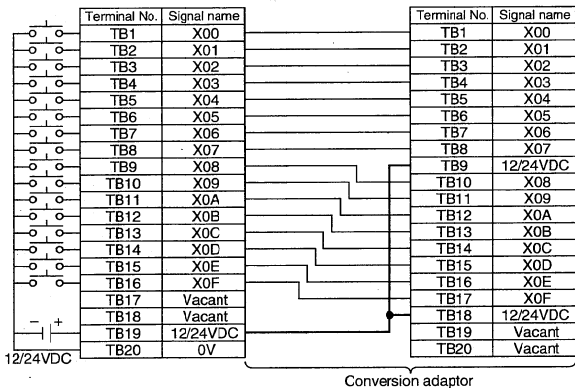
| Terminal No. | Signal name |
|---|---|
| TB1 | X00 |
| TB2 | X01 |
| TB3 | X02 |
| TB4 | X03 |
| TB5 | X04 |
| TB6 | X05 |
| TB7 | X06 |
| TB8 | X07 |
| TB9 | X08 |
| TB10 | X09 |
| TB11 | X0A |
| TB12 | X0B |
| TB13 | X0C |
| TB14 | X0D |
| TB15 | X0E |
| TB16 | X0F |
| TB17 | Vacant |
| TB18 | Vacant |
| TB19 | 12/24VDC |
| TB20 | 0V |

− +

12/24VDC

| Terminal No. | Signal name |
|---|---|
| TB1 | X00 |
| TB2 | X01 |
| TB3 | X02 |
| TB4 | X03 |
| TB5 | X04 |
| TB6 | X05 |
| TB7 | X06 |
| TB8 | X07 |
| TB9 | 12/24VDC |
| TB10 | X08 |
| TB11 | X09 |
| TB12 | X0A |
| TB13 | X0B |
| TB14 | X0C |
| TB15 | X0D |
| TB16 | X0E |
| TB17 | X0F |
| TB18 | 12/24VDC |
| TB19 | Vacant |
| TB20 | Vacant |

Conversion adaptor